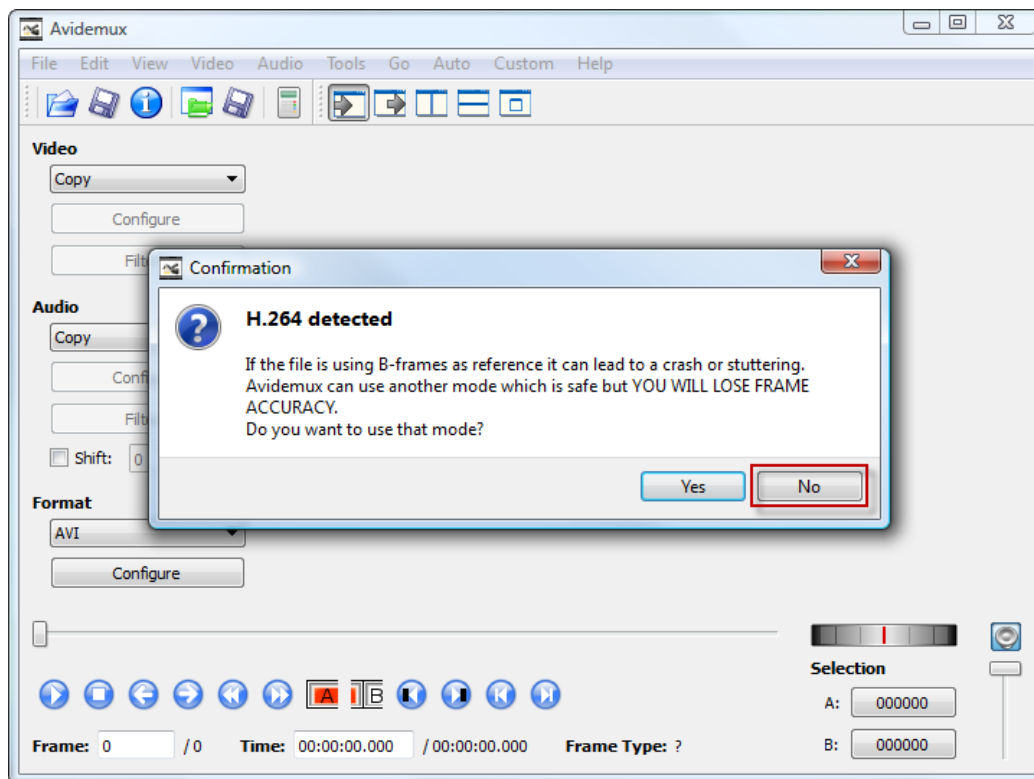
Avidemux

File Edit View Video Audio Tools Go Auto Custom Help

Video

Copy

Configure

Filt

Audio

Copy

Confi

Filt

Shift: 0

Format

AVI

Configure

Confirmation

H.264 detected

If the file is using B-frames as reference it can lead to a crash or stuttering.
Avidemux can use another mode which is safe but YOU WILL LOSE FRAME ACCURACY.
Do you want to use that mode?

Yes No

A B

Selection

A: 000000

B: 000000

Frame: 0 / 0 Time: 00:00:00.000 / 00:00:00.000 Frame Type: ?